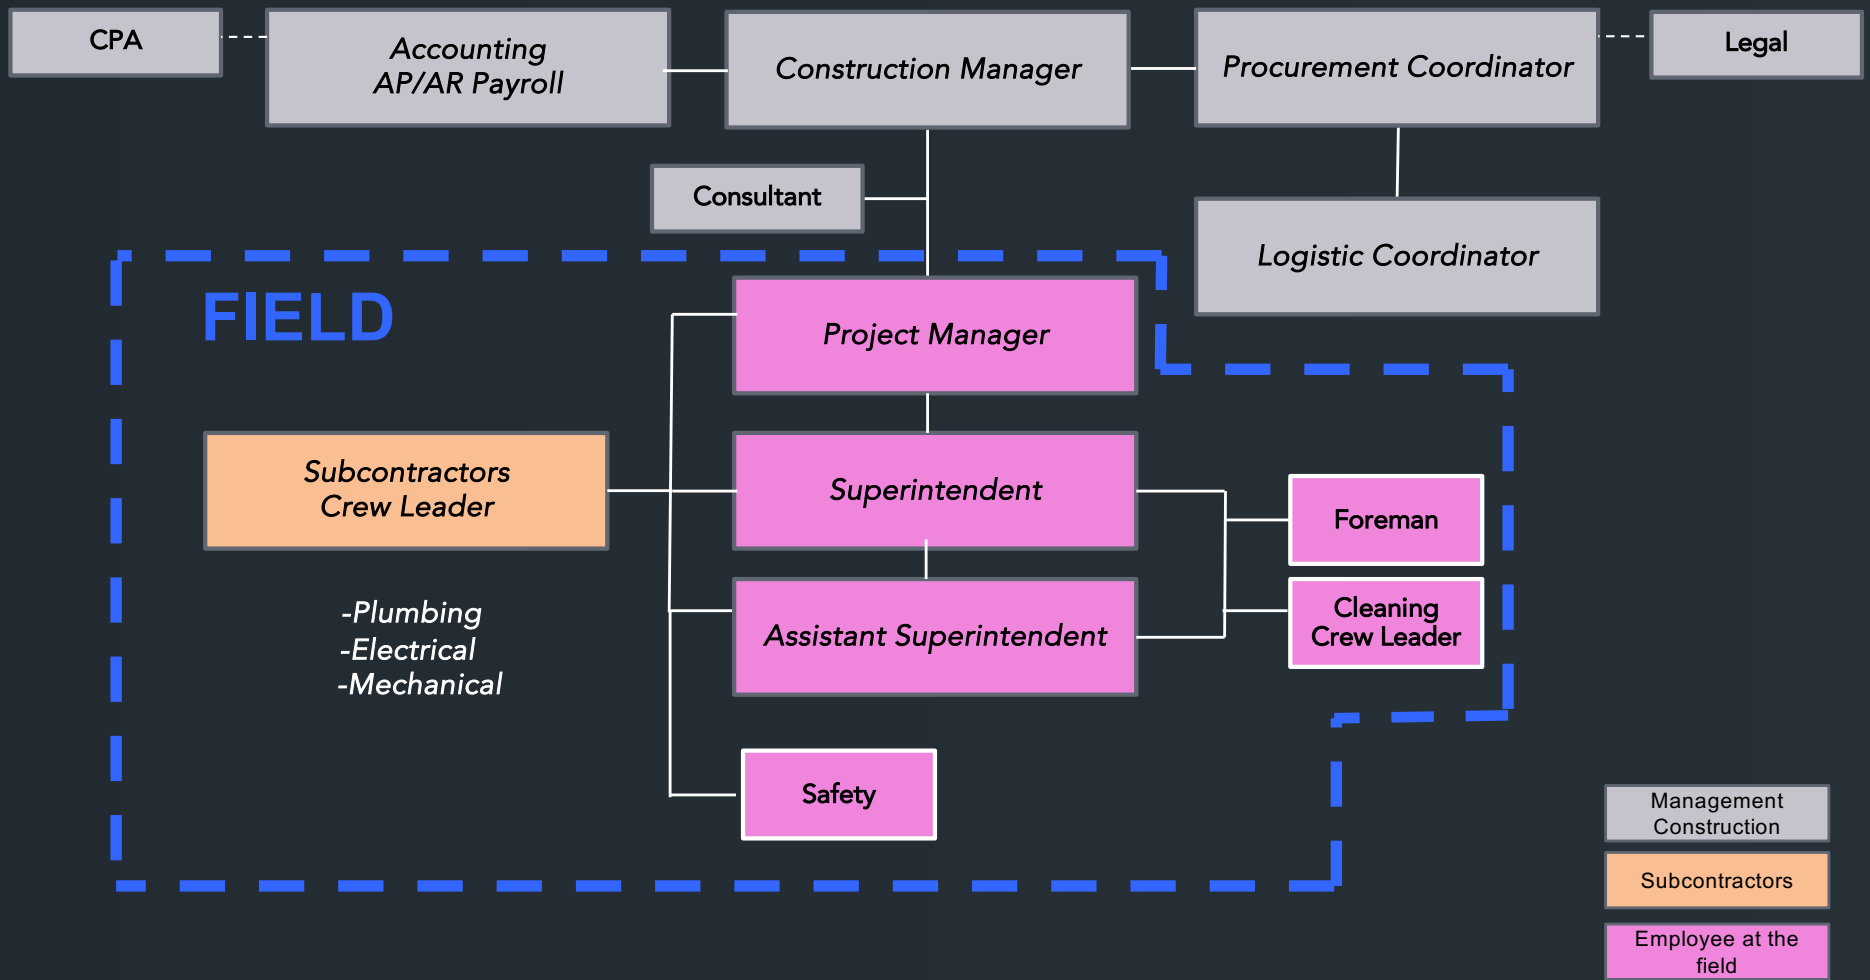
CPA

Accounting
AP/AR Payroll

Construction Manager

Procurement Coordinator

Legal

Consultant

Logistic Coordinator

FIELD

Project Manager

Subcontractors
Crew Leader

Superintendent

Foreman

Cleaning
Crew Leader

Assistant Superintendent

-Plumbing
-Electrical
-Mechanical

Safety

Management
Construction

Subcontractors

Employee at the field